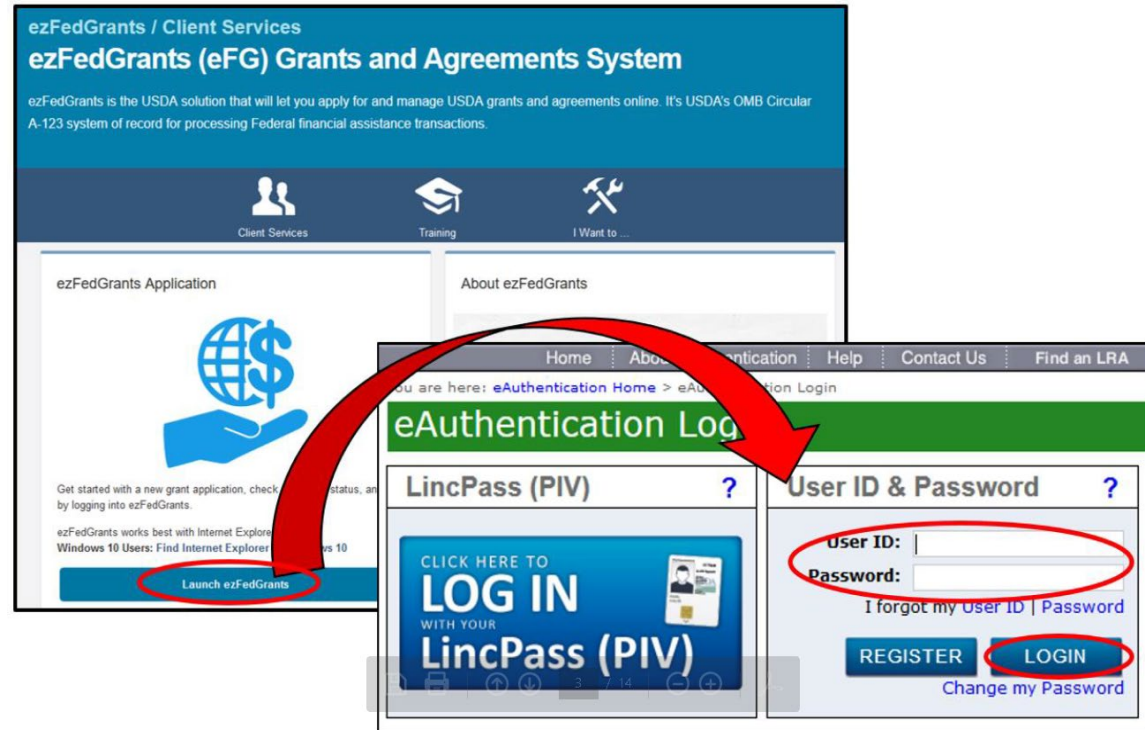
ezFedGrants / Client Services

ezFedGrants (eFG) Grants and Agreements System

ezFedGrants is the USDA solution that will let you apply for and manage USDA grants and agreements online. It's USDA's OMB Circular A-123 system of record for processing Federal financial assistance transactions.

Client Services
Training
I Want to ...

ezFedGrants Application

About ezFedGrants

Get started with a new grant application, check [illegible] status, an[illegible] by logging into ezFedGrants.

ezFedGrants works best with Internet Explore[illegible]
Windows 10 Users: Find Internet Explorer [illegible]ws 10

Launch ezFedGrants

Home | Abo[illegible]ntication | Help | Contact Us | Find an LRA

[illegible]ou are here: eAuthentication Home > eA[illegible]n Login

eAuthentication Log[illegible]

LincPass (PIV) ?

CLICK HERE TO
LOG IN
WITH YOUR
LincPass (PIV)

User ID & Password ?

User ID:
Password:
I forgot my User ID | Password

REGISTER
LOGIN
Change my Password

3 / 14